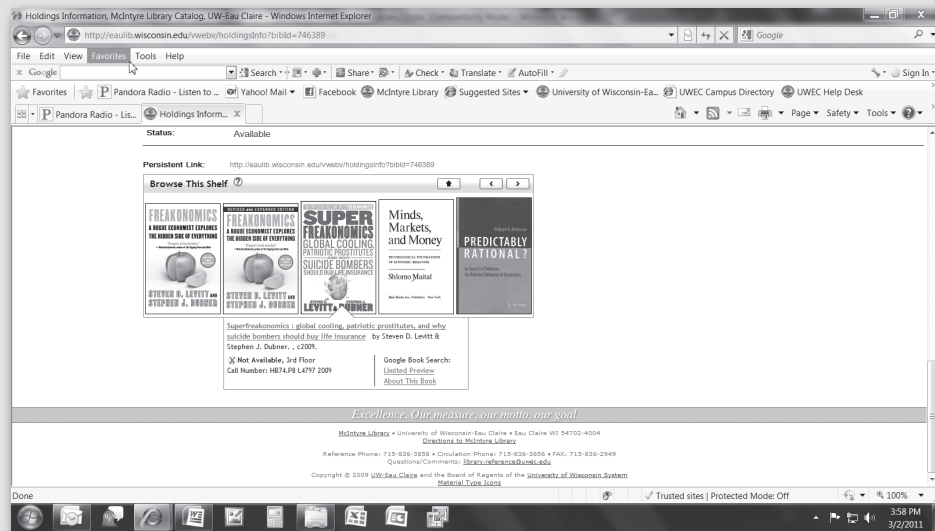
Holdings Information, McIntyre Library Catalog, UW-Eau Claire - Windows Internet Explorer

http://eaulib.wisconsin.edu/vwebv/holdingsInfo?bibId=746389

Google

File Edit View Favorites Tools Help

Google Search Share Check Translate AutoFill Sign In

Favorites Pandora Radio - Listen to ... Yahoo! Mail Facebook McIntyre Library Suggested Sites University of Wisconsin-Ea... UWEC Campus Directory UWEC Help Desk

Pandora Radio - Lis... Holdings Inform... X

Page Safety Tools

Status: Available

Persistent Link: http://eaulib.wisconsin.edu/vwebv/holdingsInfo?bibId=746389

Browse This Shelf

FREAKONOMICS A ROGUE ECONOMIST EXPLORES THE HIDDEN SIDE OF EVERYTHING STEVEN D. LEVITT AND STEPHEN J. DUBNER

REVISED AND EXPANDED EDITION FREAKONOMICS A ROGUE ECONOMIST EXPLORES THE HIDDEN SIDE OF EVERYTHING STEVEN D. LEVITT AND STEPHEN J. DUBNER

SUPER FREAKONOMICS GLOBAL COOLING, PATRIOTIC PROSTITUTES AND WHY SUICIDE BOMBERS SHOULD BUY LIFE INSURANCE LEVITT & DUBNER

Minds, Markets, and Money PSYCHOLOGICAL FOUNDATIONS OF ECONOMIC BEHAVIOR Shlomo Maital

PREDICTABLY RATIONAL?

Superfreakonomics : global cooling, patriotic prostitutes, and why suicide bombers should buy life insurance by Steven D. Levitt & Stephen J. Dubner. , c2009.

Not Available, 3rd Floor
Call Number: HB74.P8 L4797 2009

Google Book Search:
Limited Preview
About This Book

Excellence. Our measure, our motto, our goal.

McIntyre Library • University of Wisconsin-Eau Claire • Eau Claire WI 54702-4004
Directions to McIntyre Library

Reference Phone: 715-836-3858 • Circulation Phone: 715-836-3856 • FAX: 715-836-2949
Questions/Comments: library.reference@uwec.edu

Copyright © 2009 UW-Eau Claire and the Board of Regents of the University of Wisconsin System
Material Type Icons

Done

Trusted sites | Protected Mode: Off

100%

3:58 PM
3/2/2011